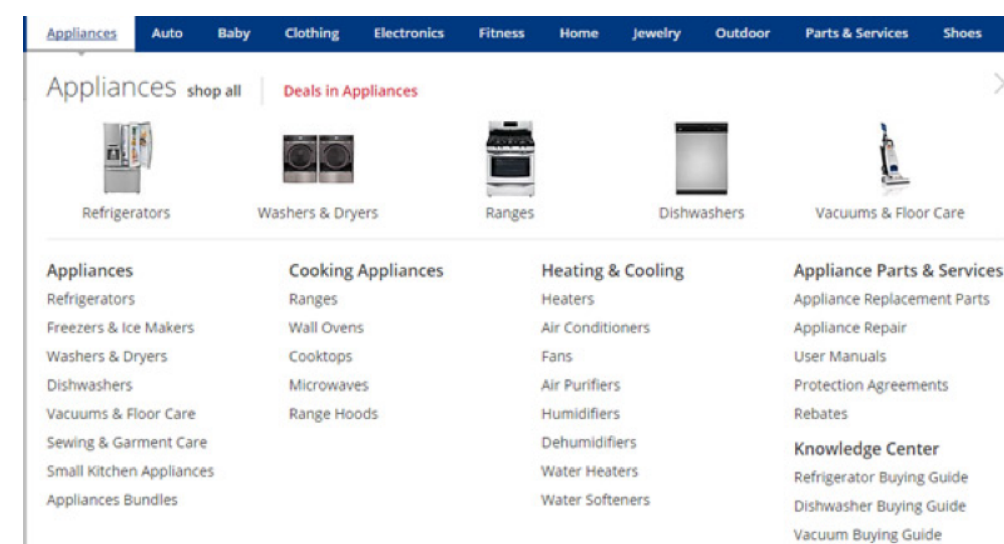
Appliances Auto Baby Clothing Electronics Fitness Home Jewelry Outdoor Parts & Services Shoes

Appliances shop all | Deals in Appliances

Refrigerators
Washers & Dryers
Ranges
Dishwashers
Vacuums & Floor Care

Appliances
Refrigerators
Freezers & Ice Makers
Washers & Dryers
Dishwashers
Vacuums & Floor Care
Sewing & Garment Care
Small Kitchen Appliances
Appliances Bundles

Cooking Appliances
Ranges
Wall Ovens
Cooktops
Microwaves
Range Hoods

Heating & Cooling
Heaters
Air Conditioners
Fans
Air Purifiers
Humidifiers
Dehumidifiers
Water Heaters
Water Softeners

Appliance Parts & Services
Appliance Replacement Parts
Appliance Repair
User Manuals
Protection Agreements
Rebates

Knowledge Center
Refrigerator Buying Guide
Dishwasher Buying Guide
Vacuum Buying Guide